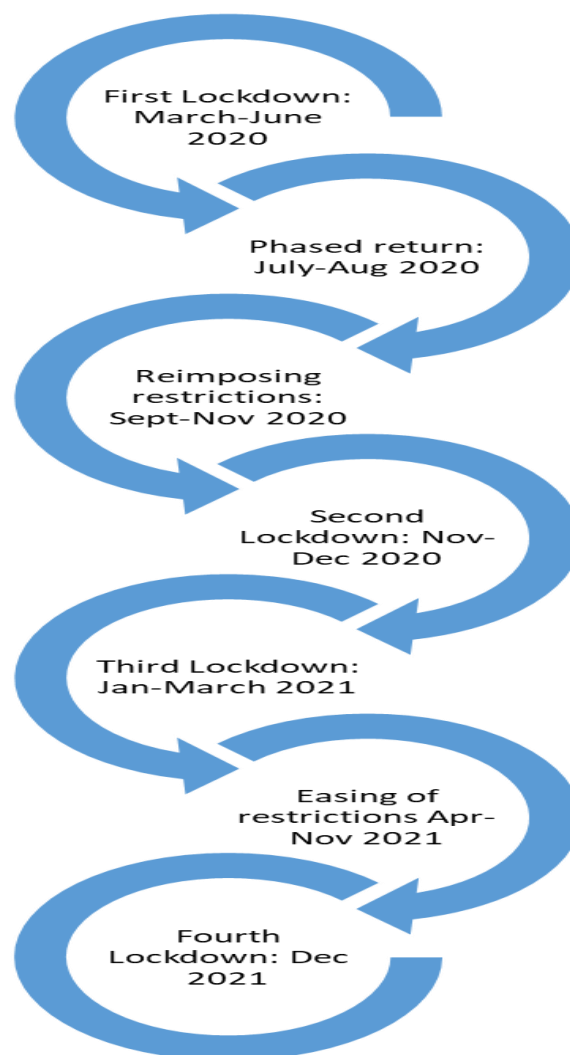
First Lockdown: March-June 2020

Phased return: July-Aug 2020

Reimposing restrictions: Sept-Nov 2020

Second Lockdown: Nov-Dec 2020

Third Lockdown: Jan-March 2021

Easing of restrictions Apr-Nov 2021

Fourth Lockdown: Dec 2021